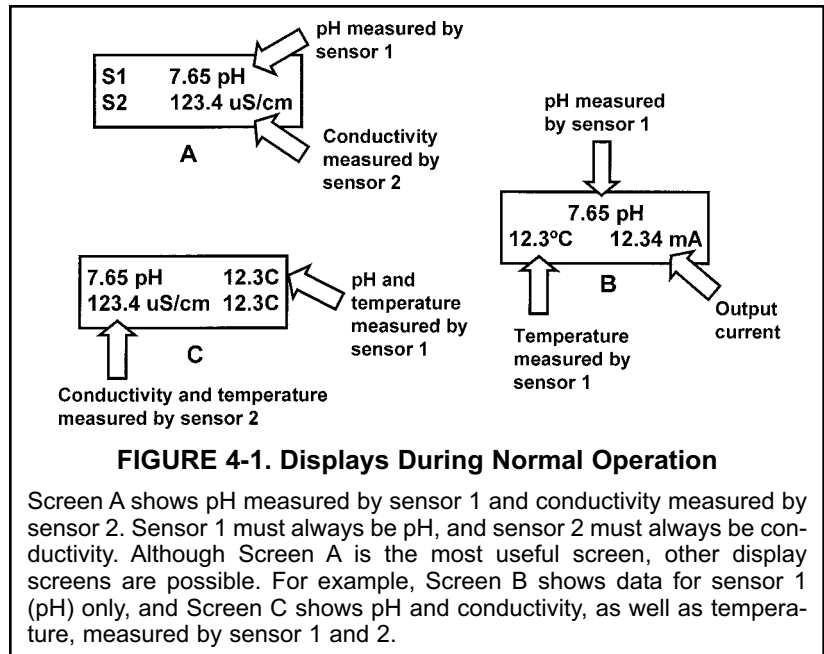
pH measured by sensor 1

S1 7.65 pH
S2 123.4 uS/cm

Conductivity measured by sensor 2

A

pH measured by sensor 1

7.65 pH
12.3ºC 12.34 mA

B

Output current

Temperature measured by sensor 1

7.65 pH 12.3C
123.4 uS/cm 12.3C

pH and temperature measured by sensor 1

C

Conductivity and temperature measured by sensor 2

**FIGURE 4-1. Displays During Normal Operation**

Screen A shows pH measured by sensor 1 and conductivity measured by sensor 2. Sensor 1 must always be pH, and sensor 2 must always be conductivity. Although Screen A is the most useful screen, other display screens are possible. For example, Screen B shows data for sensor 1 (pH) only, and Screen C shows pH and conductivity, as well as temperature, measured by sensor 1 and 2.